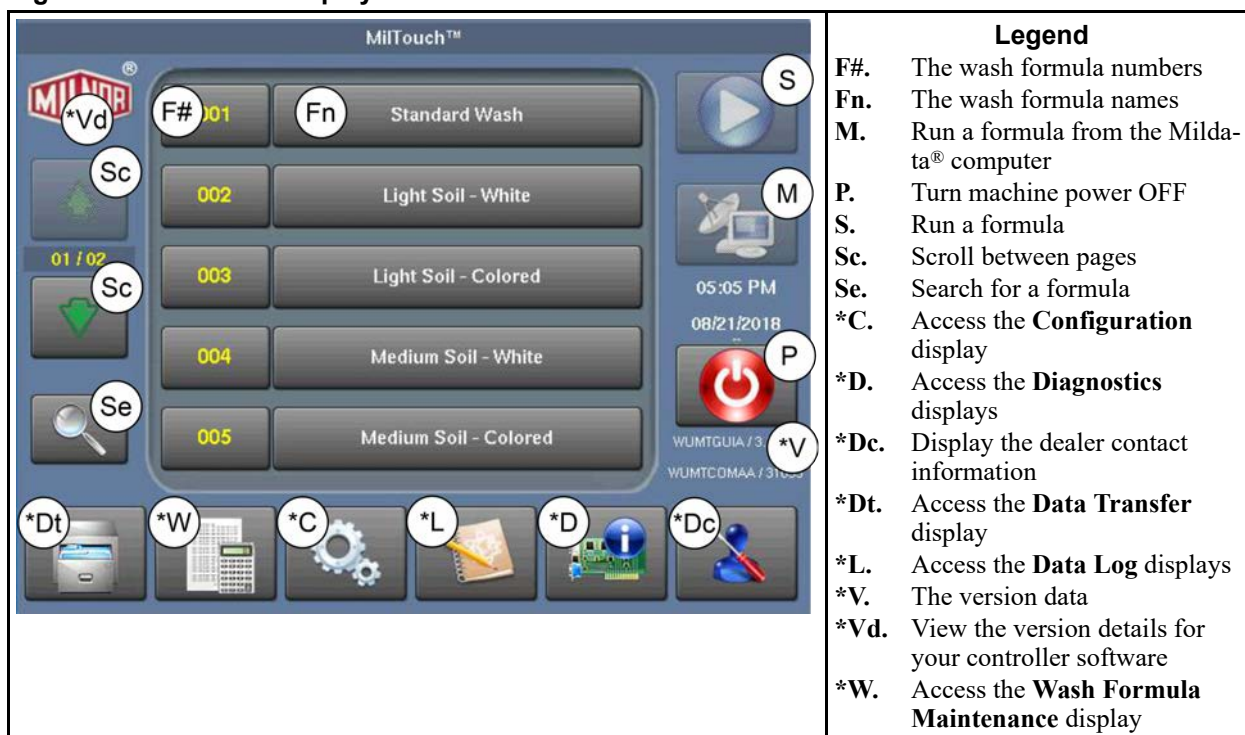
MilTouch™

MILNOR ®

*Vd

F# 001 Fn Standard Wash

Sc

002 Light Soil - White

01 / 02

Sc

003 Light Soil - Colored

004 Medium Soil - White

Se

005 Medium Soil - Colored

S

M

05:05 PM

08/21/2018

P

WUMTGUIA / 3 *V

WUMTCOMAA / 31

*Dt *W *C *L *D *Dc

**Legend**

**F#.** The wash formula numbers
**Fn.** The wash formula names
**M.** Run a formula from the Mildata® computer
**P.** Turn machine power OFF
**S.** Run a formula
**Sc.** Scroll between pages
**Se.** Search for a formula
***C.** Access the **Configuration** display
***D.** Access the **Diagnostics** displays
***Dc.** Display the dealer contact information
***Dt.** Access the **Data Transfer** display
***L.** Access the **Data Log** displays
***V.** The version data
***Vd.** View the version details for your controller software
***W.** Access the **Wash Formula Maintenance** display